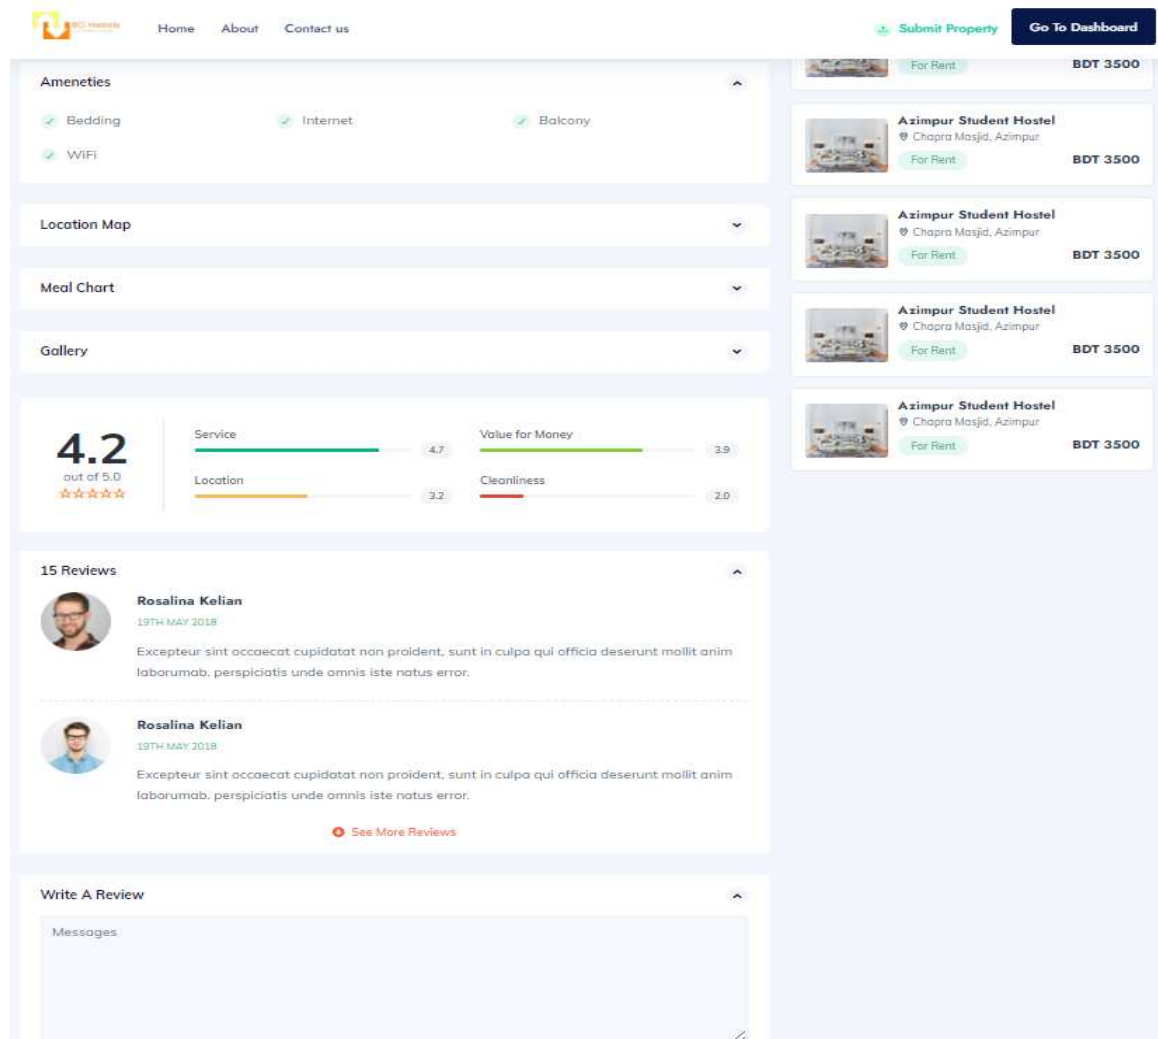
BD Hostels

Home About Contact us

Submit Property Go To Dashboard

Ameneties

Bedding Internet Balcony

WiFi

Location Map

Meal Chart

Gallery

4.2
out of 5.0

Service 4.7
Value for Money 3.9
Location 3.2
Cleanliness 2.0

15 Reviews

Rosalina Kelian
19TH MAY 2018
Excepteur sint occaecat cupidatat non proident, sunt in culpa qui officia deserunt mollit anim laborumab. perspiciatis unde omnis iste natus error.

Rosalina Kelian
19TH MAY 2018
Excepteur sint occaecat cupidatat non proident, sunt in culpa qui officia deserunt mollit anim laborumab. perspiciatis unde omnis iste natus error.

See More Reviews

Write A Review

Messages

For Rent BDT 3500

Azimpur Student Hostel
Chapra Masjid, Azimpur
For Rent BDT 3500

Azimpur Student Hostel
Chapra Masjid, Azimpur
For Rent BDT 3500

Azimpur Student Hostel
Chapra Masjid, Azimpur
For Rent BDT 3500

Azimpur Student Hostel
Chapra Masjid, Azimpur
For Rent BDT 3500